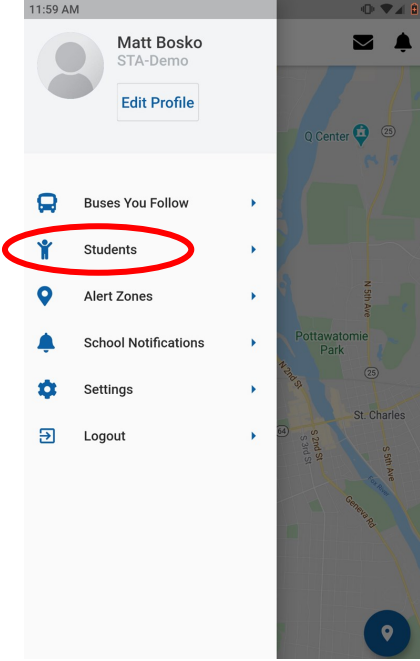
11:59 AM

Matt Bosko
STA-Demo
Edit Profile

Buses You Follow
Students
Alert Zones
School Notifications
Settings
Logout

Q Center
25
N 5th Ave
Pottawatomie Park
N 2nd St
25
64
St. Charles
S 2nd St
S 3rd St
S 5th Ave
Geneva Rd